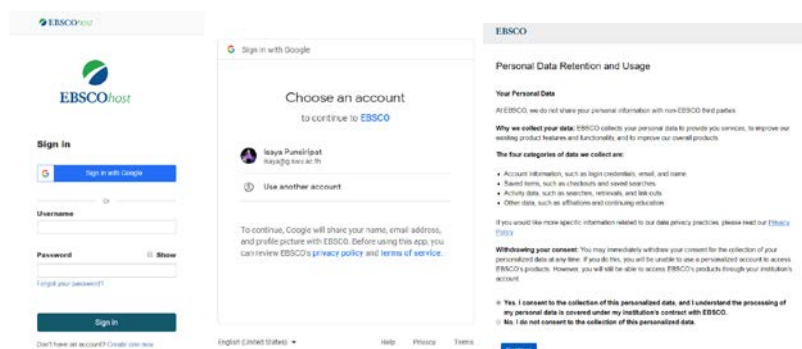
EBSCOhost

EBSCOhost

Sign in

Sign in with Google

Or

Username

Password

Show

Forgot your password?

Sign in

Don't have an account? Create one now

Sign in with Google

Choose an account

to continue to EBSCO

Isaya Punsiripat
isaya@g.swu.ac.th

Use another account

To continue, Google will share your name, email address, and profile picture with EBSCO. Before using this app, you can review EBSCO's privacy policy and terms of service.

English (United States)

Help Privacy Terms

EBSCO

Personal Data Retention and Usage

Your Personal Data

At EBSCO, we do not share your personal information with non-EBSCO third parties.

Why we collect your data: EBSCO collects your personal data to provide you services, to improve our existing product features and functionality, and to improve our overall products.

The four categories of data we collect are:

• Account information, such as login credentials, email, and name.
• Saved items, such as checkouts and saved searches.
• Activity data, such as searches, retrievals, and link-outs.
• Other data, such as affiliations and continuing education.

If you would like more specific information related to our data privacy practices, please read our Privacy Policy.

Withdrawing your consent: You may immediately withdraw your consent for the collection of your personalized data at any time. If you do this, you will be unable to use a personalized account to access EBSCO's products. However, you will still be able to access EBSCO's products through your institution's account.

Yes, I consent to the collection of this personalized data, and I understand the processing of my personal data is covered under my institution's contract with EBSCO.

No, I do not consent to the collection of this personalized data.

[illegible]